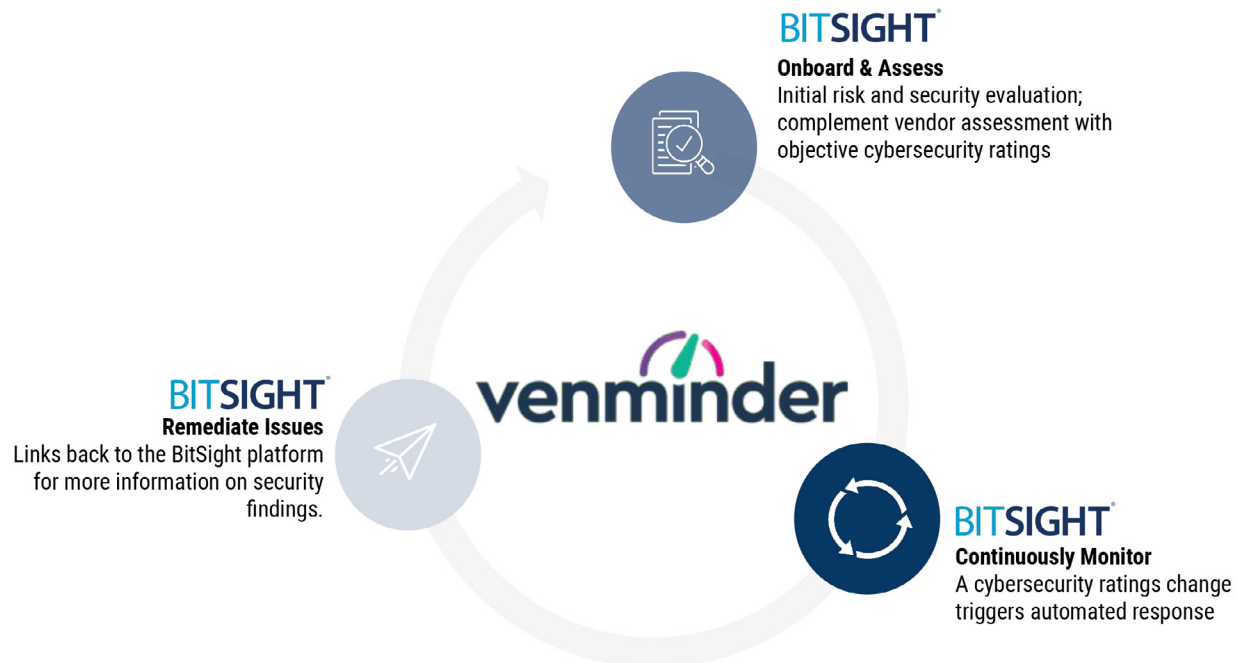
BITSIGHT®
**Onboard & Assess**
Initial risk and security evaluation; complement vendor assessment with objective cybersecurity ratings

venminder

BITSIGHT®
**Remediate Issues**
Links back to the BitSight platform for more information on security findings.

BITSIGHT®
**Continuously Monitor**
A cybersecurity ratings change triggers automated response